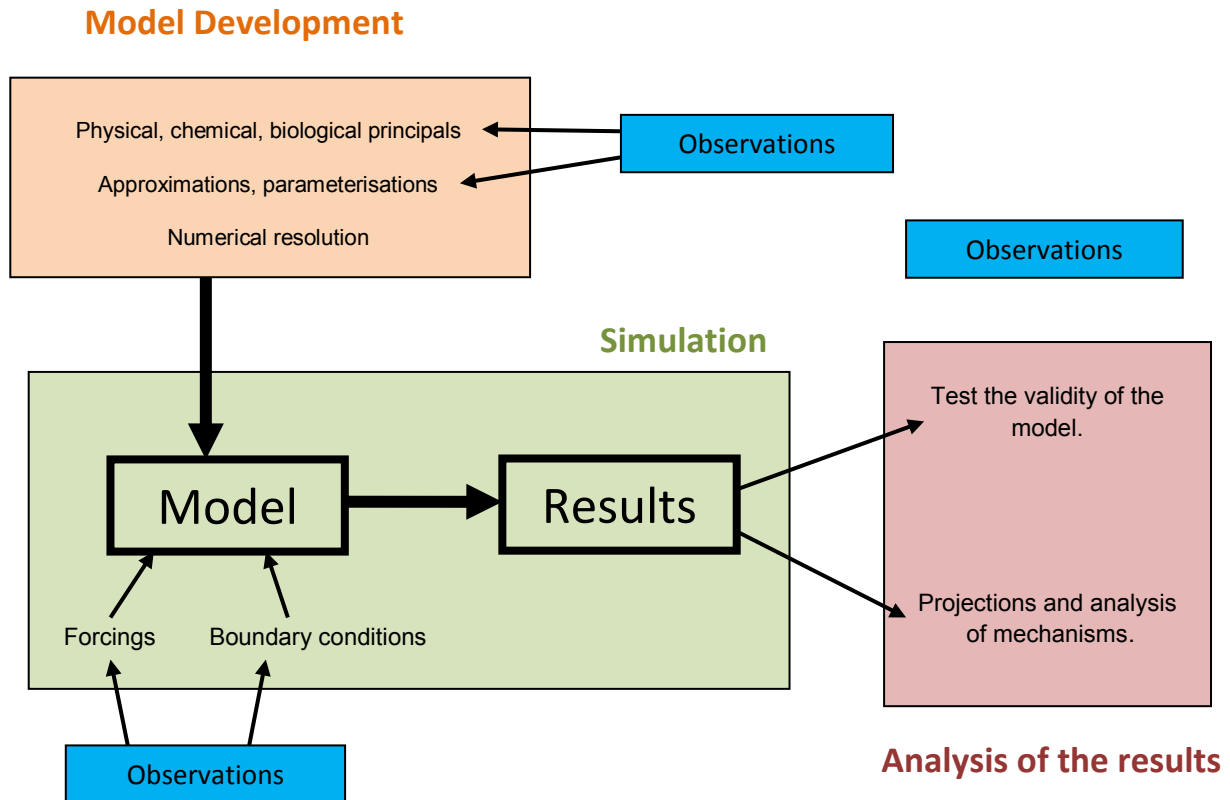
Model Development

Physical, chemical, biological principals

Approximations, parameterisations

Numerical resolution

Observations

Observations

Simulation

Model

Results

Forcings

Boundary conditions

Observations

Test the validity of the model.

Projections and analysis of mechanisms.

Analysis of the results